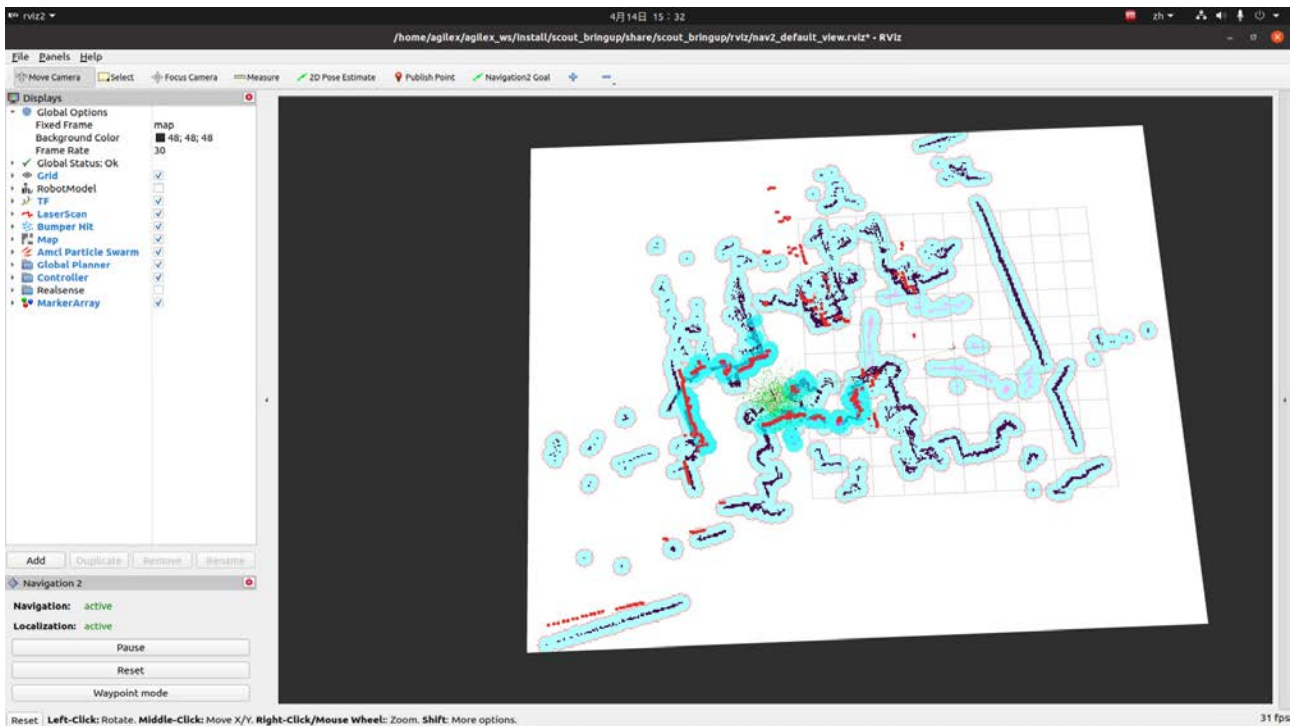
rviz2 ▾

4月14日 15：32

zh ▾

/home/agilex/agilex_ws/install/scout_bringup/share/scout_bringup/rviz/nav2_default_view.rviz* - RViz

File Panels Help

Move Camera Select Focus Camera Measure 2D Pose Estimate Publish Point Navigation2 Goal

Displays

Global Options
Fixed Frame map
Background Color 48; 48; 48
Frame Rate 30
Global Status: Ok
Grid
RobotModel
TF
LaserScan
Bumper Hit
Map
Amcl Particle Swarm
Global Planner
Controller
Realsense
MarkerArray

Add Duplicate Remove Rename

Navigation 2

Navigation: active

Localization: active

Pause

Reset

Waypoint mode

Reset Left-Click: Rotate. Middle-Click: Move X/Y. Right-Click/Mouse Wheel:: Zoom. Shift: More options.

31 fps